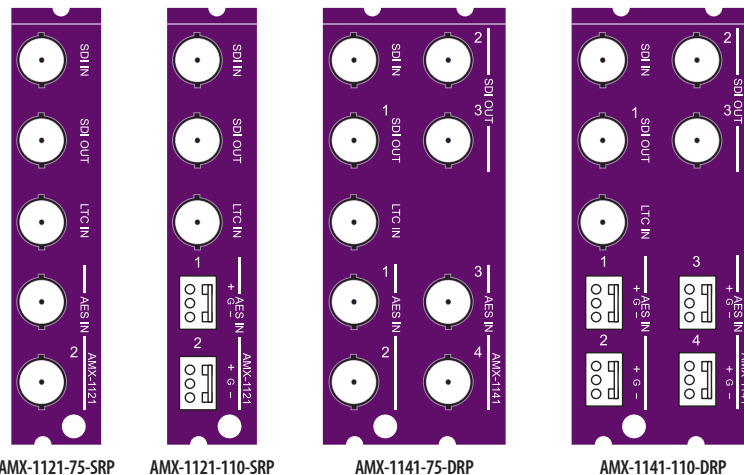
SDI IN
SDI OUT
LTC IN
AES IN
2
AMX-1121
AMX-1121-75-SRP

SDI IN
SDI OUT
LTC IN
1
+ G –
AES IN
2
+ G –
AMX-1121
AMX-1121-110-SRP

SDI IN
2
SDI OUT
1
3
SDI OUT
LTC IN
1
AES IN
3
AES IN
2
4
AMX-1141
AMX-1141-75-DRP

SDI IN
2
SDI OUT
1
3
SDI OUT
LTC IN
1
+ G –
AES IN
3
+ G –
AES IN
2
+ G –
4
+ G –
AMX-1141
AMX-1141-110-DRP